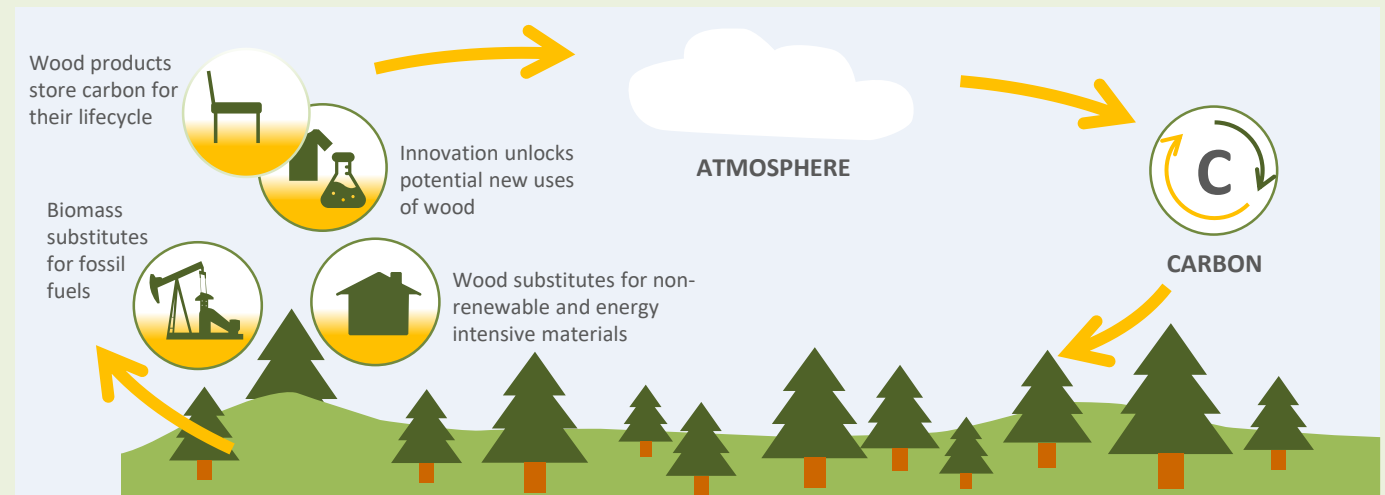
Wood products store carbon for their lifecycle

Innovation unlocks potential new uses of wood

ATMOSPHERE

C

CARBON

Biomass substitutes for fossil fuels

Wood substitutes for non-renewable and energy intensive materials